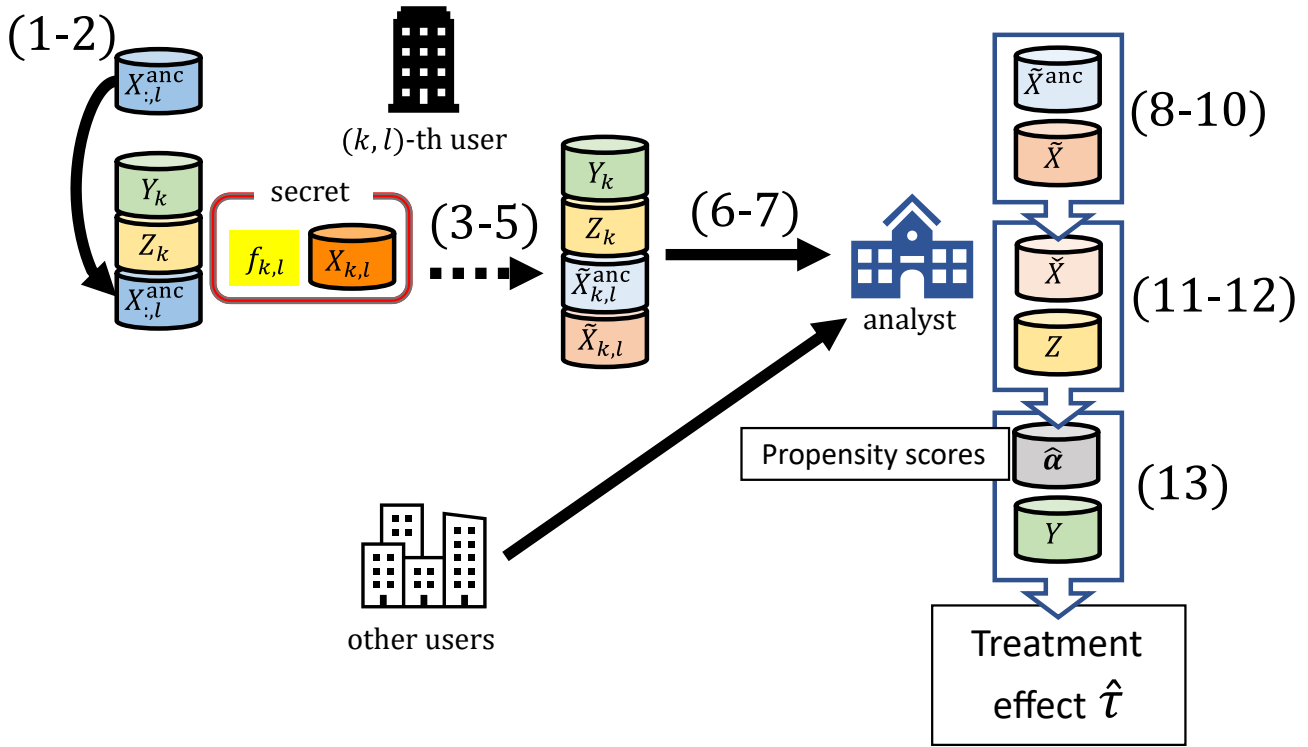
(1-2)
$X_{:,l}^{\text{anc}}$
$(k,l)$-th user
$Y_k$
$Z_k$
$X_{:,l}^{\text{anc}}$
secret
$f_{k,l}$
$X_{k,l}$
(3-5)
$Y_k$
$Z_k$
$\tilde{X}_{k,l}^{\text{anc}}$
$\tilde{X}_{k,l}$
(6-7)
analyst
$\tilde{X}^{\text{anc}}$
$\tilde{X}$
(8-10)
$\check{X}$
$Z$
(11-12)
Propensity scores
$\hat{\boldsymbol{\alpha}}$
$Y$
(13)
other users
Treatment effect $\hat{\tau}$